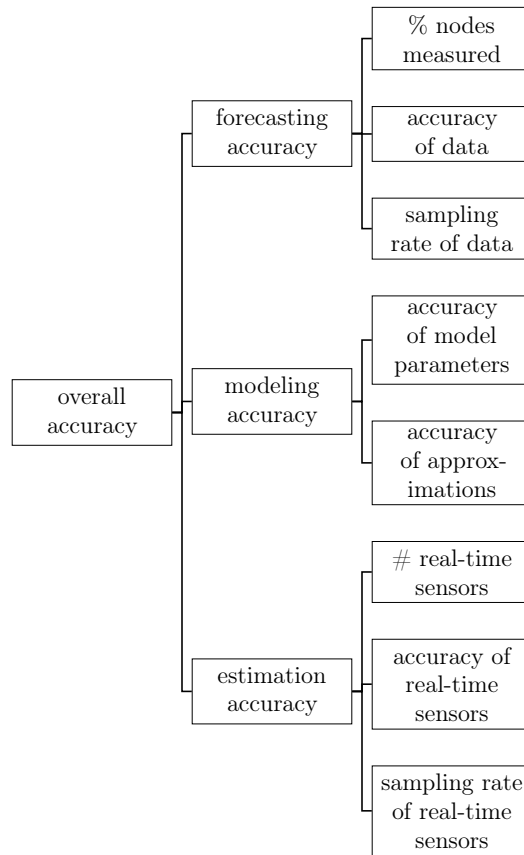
overall accuracy

forecasting accuracy

% nodes measured

accuracy of data

sampling rate of data

modeling accuracy

accuracy of model parameters

accuracy of approximations

estimation accuracy

# real-time sensors

accuracy of real-time sensors

sampling rate of real-time sensors